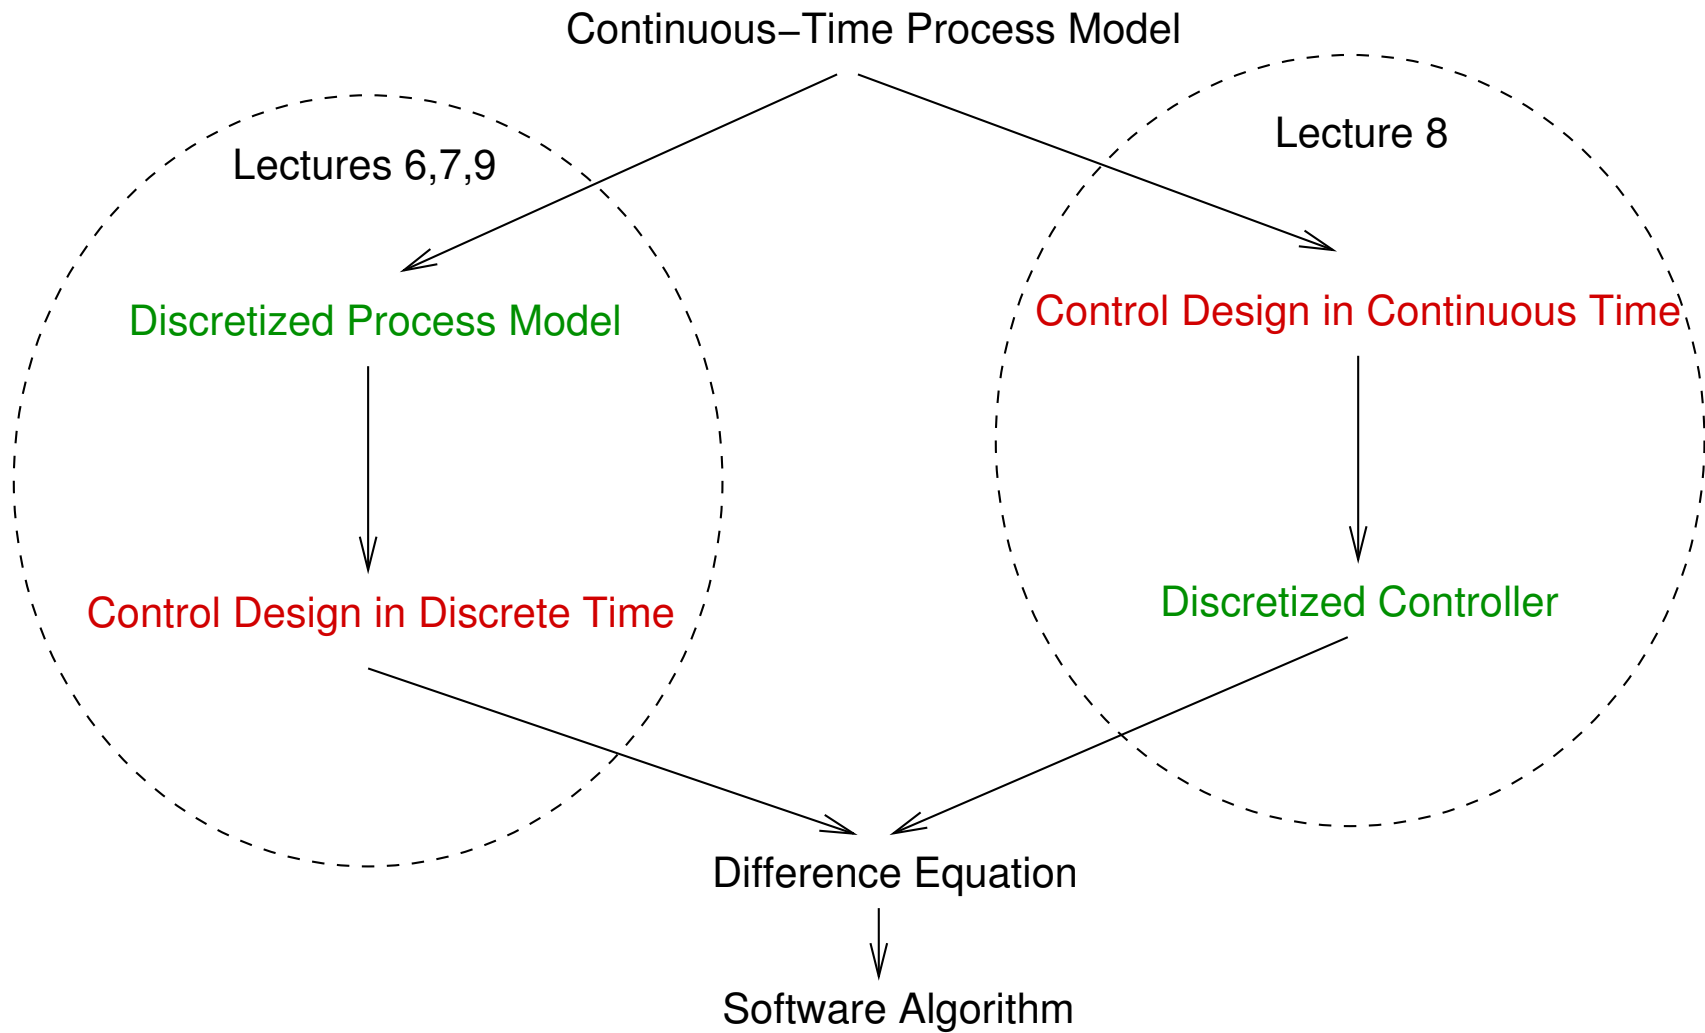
Continuous−Time Process Model

Lectures 6,7,9

Lecture 8

Discretized Process Model

Control Design in Continuous Time

Control Design in Discrete Time

Discretized Controller

Difference Equation

Software Algorithm